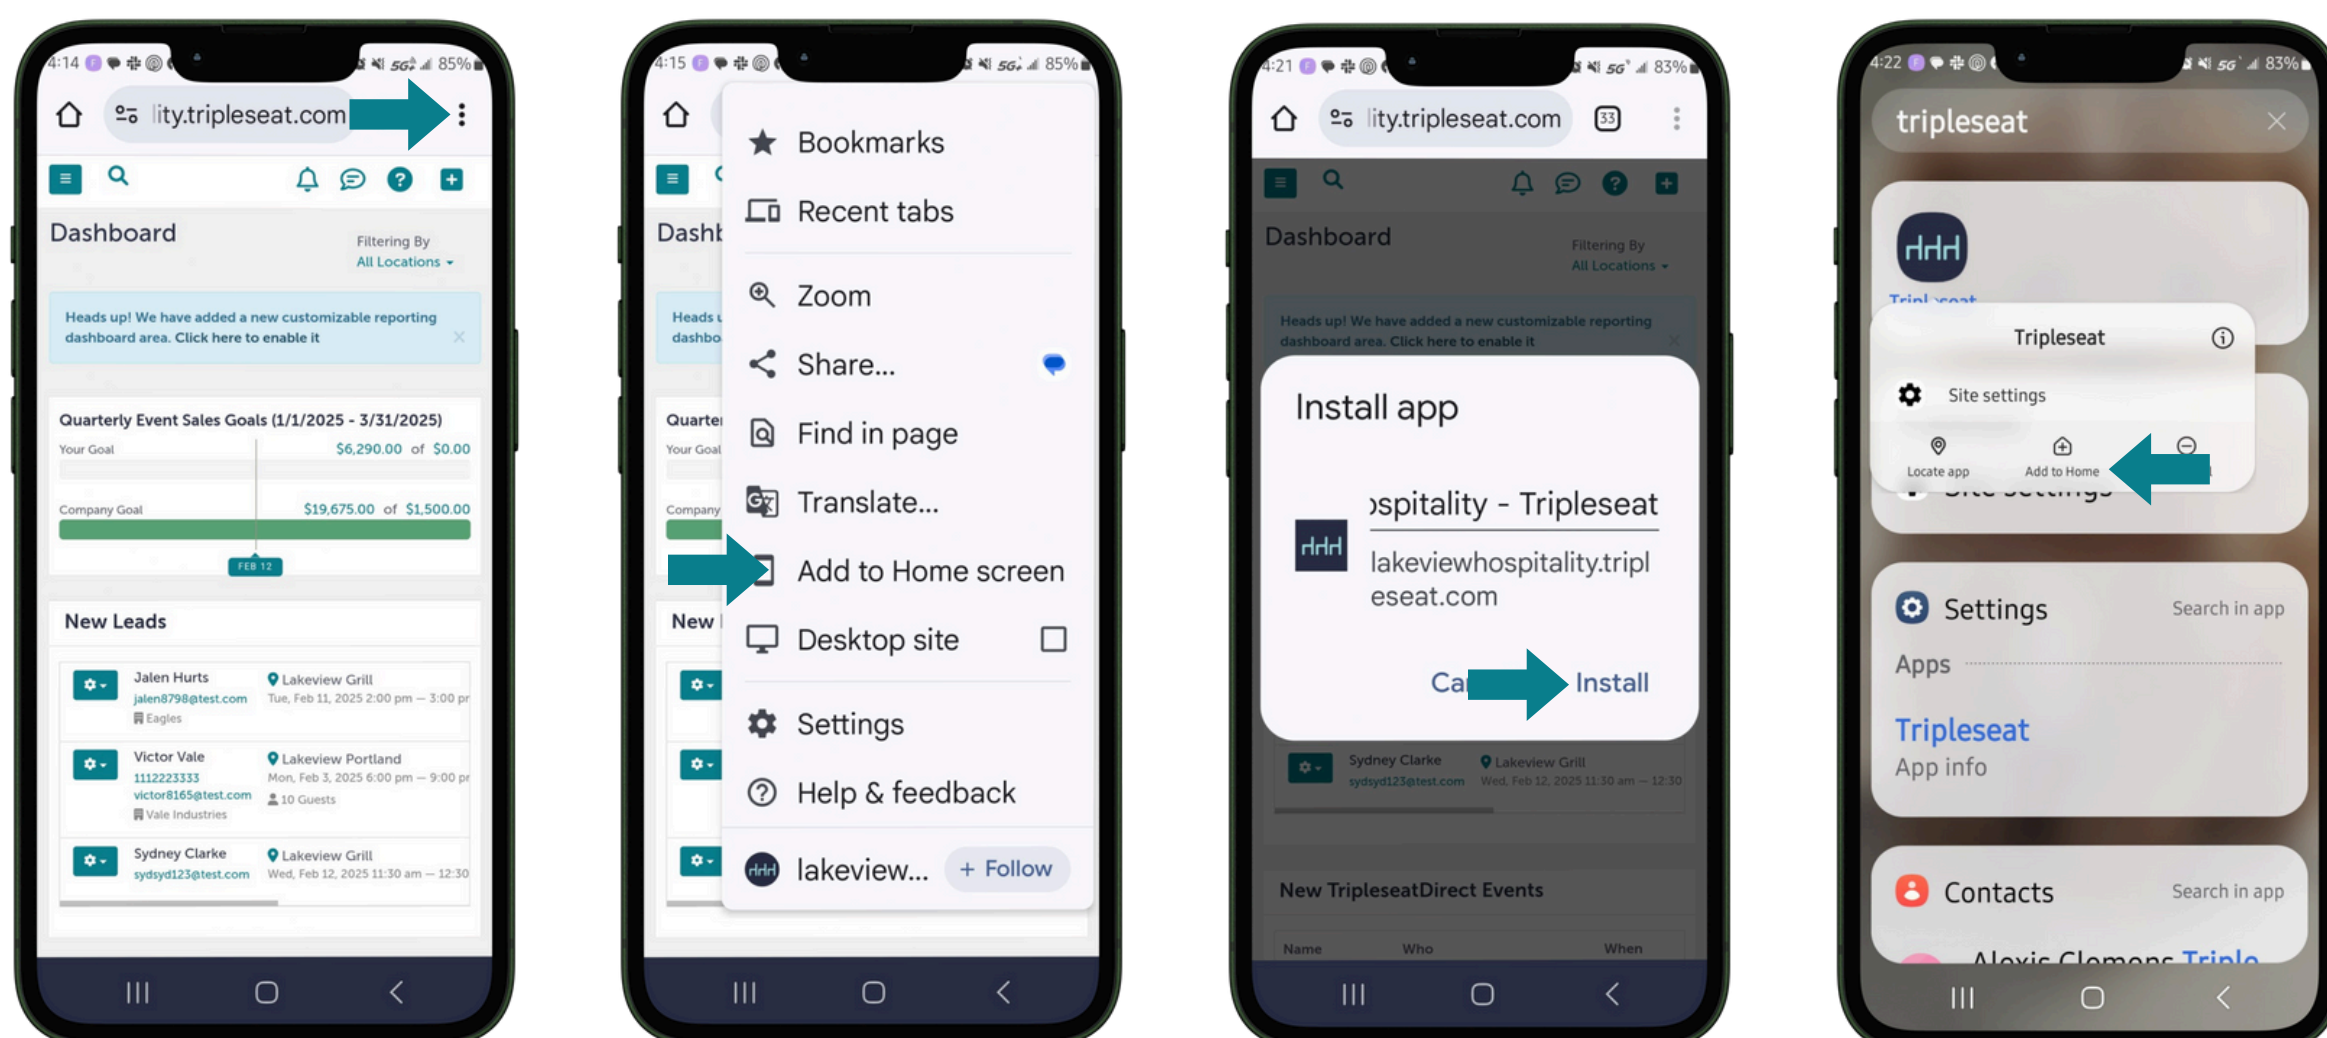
4:14 5G 85%

lity.tripleseat.com

Dashboard

Filtering By
All Locations

Heads up! We have added a new customizable reporting dashboard area. Click here to enable it

Quarterly Event Sales Goals (1/1/2025 - 3/31/2025)

Your Goal $6,290.00 of $0.00

Company Goal $19,675.00 of $1,500.00

FEB 12

New Leads

Jalen Hurts
jalen8798@test.com
Eagles
Lakeview Grill
Tue, Feb 11, 2025 2:00 pm — 3:00 pr

Victor Vale
1112223333
victor8165@test.com
Vale Industries
Lakeview Portland
Mon, Feb 3, 2025 6:00 pm — 9:00 pr
10 Guests

Sydney Clarke
sydsyd123@test.com
Lakeview Grill
Wed, Feb 12, 2025 11:30 am — 12:30

4:15 5G 85%

Bookmarks
Recent tabs
Zoom
Share...
Find in page
Translate...
Add to Home screen
Desktop site
Settings
Help & feedback
lakeview... + Follow

Dashb
Heads u
dashbo
Quarte
Your Goal
Company
New

4:21 5G 83%

lity.tripleseat.com
33

Dashboard

Filtering By
All Locations

Heads up! We have added a new customizable reporting dashboard area. Click here to enable it

Install app

›spitality - Tripleseat
lakeviewhospitality.tripleseat.com

Ca Install

Sydney Clarke
sydsyd123@test.com
Lakeview Grill
Wed, Feb 12, 2025 11:30 am — 12:30

New TripleseatDirect Events

Name Who When

4:22 5G 83%

tripleseat

Tripleseat
Site settings
Locate app
Add to Home

Settings
Search in app
Apps
Tripleseat
App info

Contacts
Search in app
Alexis Clemons Triple